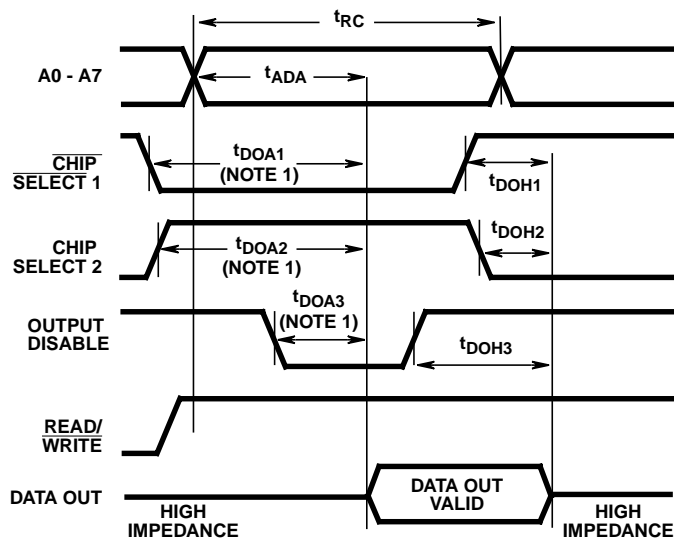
$t_{RC}$

A0 - A7

$t_{ADA}$

$\overline{\text{CHIP SELECT 1}}$

$t_{DOA1}$
(NOTE 1)

$t_{DOH1}$

CHIP SELECT 2

$t_{DOA2}$
(NOTE 1)

$t_{DOH2}$

OUTPUT DISABLE

$t_{DOA3}$
(NOTE 1)

$t_{DOH3}$

READ/ $\overline{\text{WRITE}}$

DATA OUT

HIGH IMPEDANCE

DATA OUT VALID

HIGH IMPEDANCE